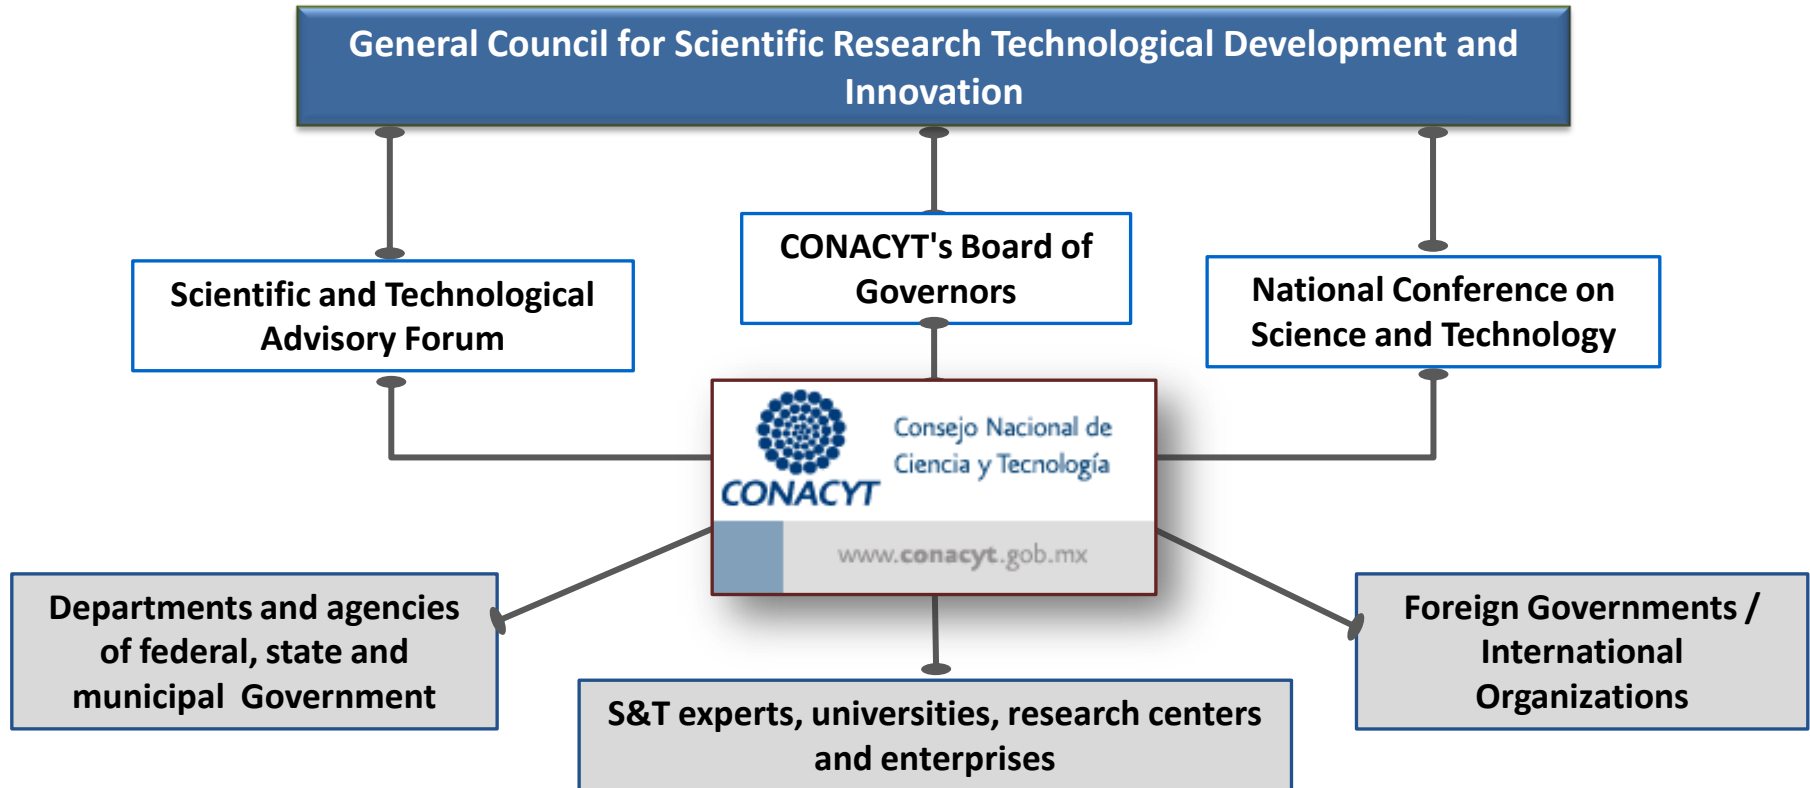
General Council for Scientific Research Technological Development and Innovation

Scientific and Technological Advisory Forum

CONACYT's Board of Governors

National Conference on Science and Technology

CONACYT

Consejo Nacional de Ciencia y Tecnología

www.conacyt.gob.mx

Departments and agencies of federal, state and municipal Government

S&T experts, universities, research centers and enterprises

Foreign Governments / International Organizations